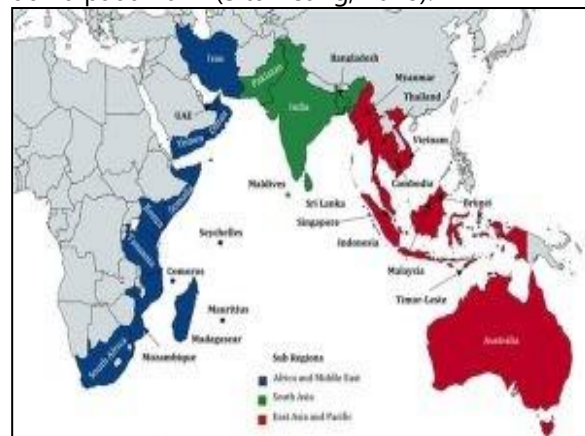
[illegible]

Iran
Pakistan
Bangladesh
Myanmar
Thailand
India
UAE
Yemen
Oman
Vietnam
Maldives
Cambodia
Sri Lanka
Brunei
Singapore
Somalia
Kenya
Seychelles
Indonesia
Tanzania
Comoros
Malaysia
Timor-Leste
Mauritius
Madagascar
Mozambique
South Africa
Australia

Sub Regions
Africa and Middle East
South Asia
East Asia and Pacific